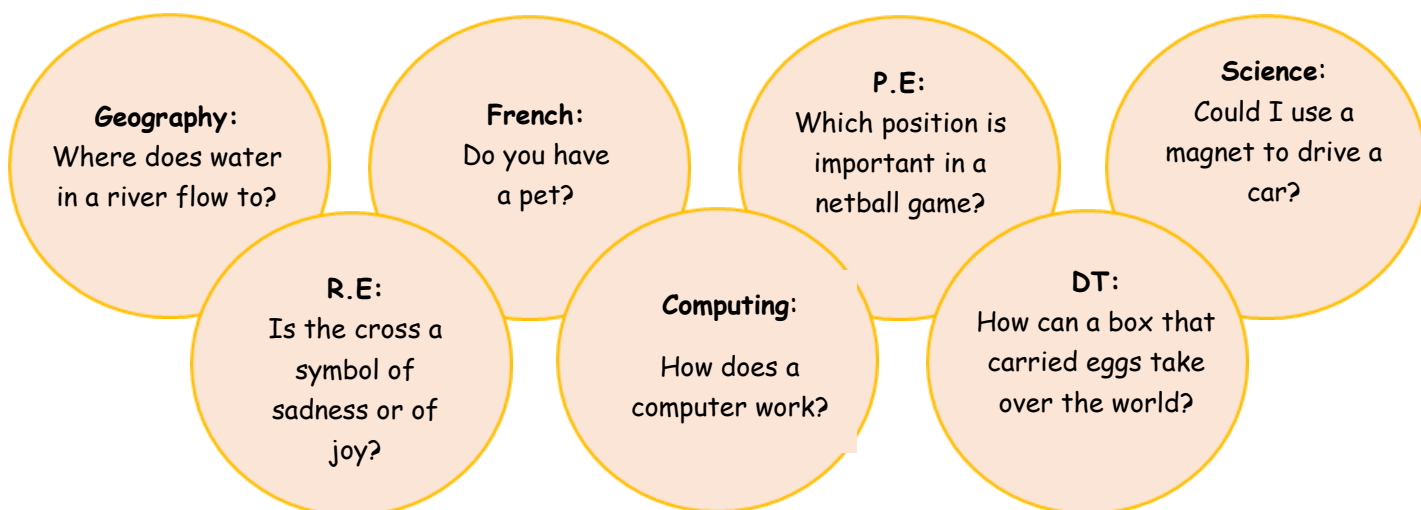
Geography:
Where does water in a river flow to?

French:
Do you have a pet?

P.E:
Which position is important in a netball game?

Science:
Could I use a magnet to drive a car?

R.E:
Is the cross a symbol of sadness or of joy?

Computing:

How does a computer work?

DT:
How can a box that carried eggs take over the world?